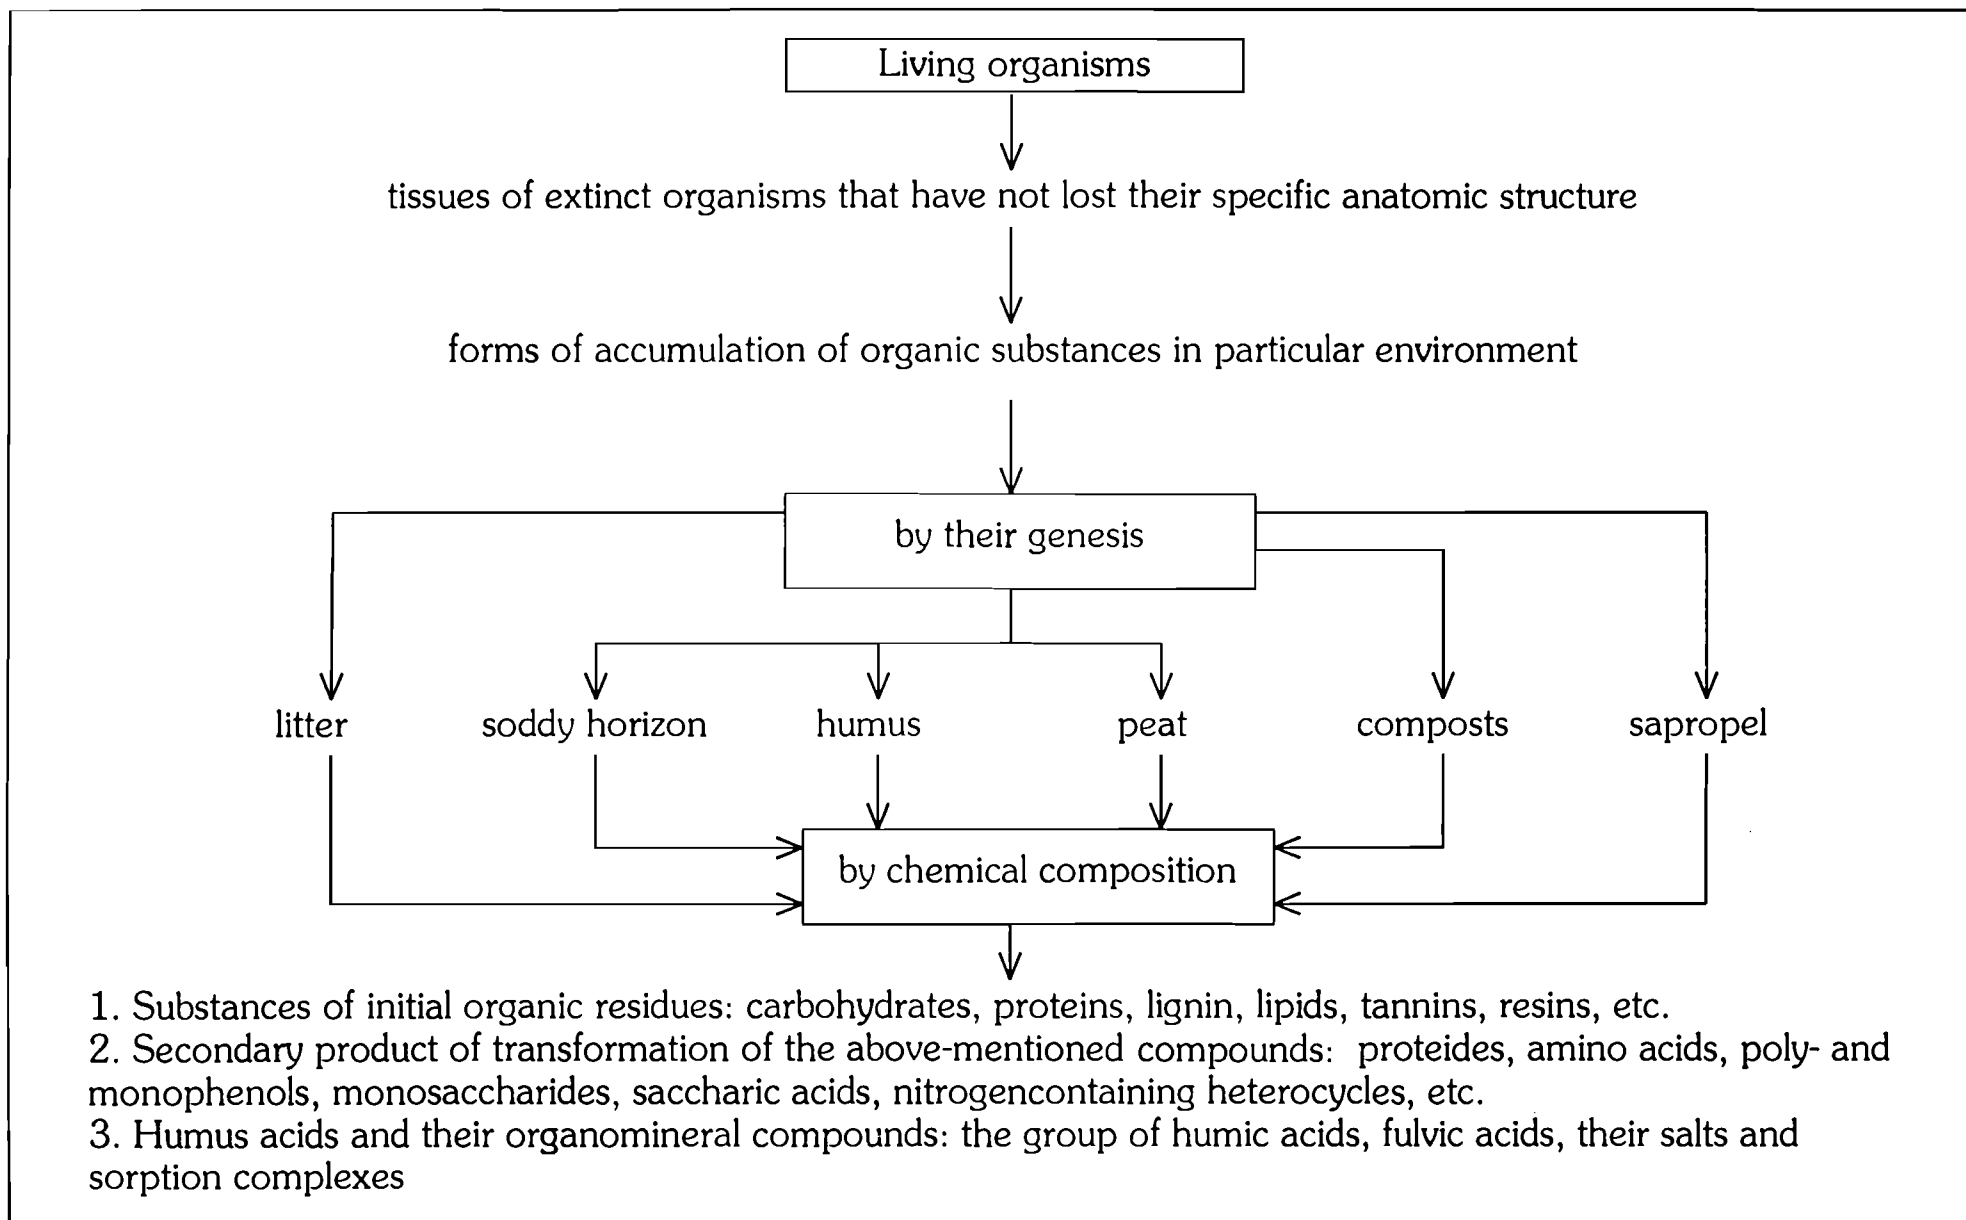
Living organisms

tissues of extinct organisms that have not lost their specific anatomic structure

forms of accumulation of organic substances in particular environment

by their genesis

litter

soddy horizon

humus

peat

composts

sapropel

by chemical composition

1. Substances of initial organic residues: carbohydrates, proteins, lignin, lipids, tannins, resins, etc.
2. Secondary product of transformation of the above-mentioned compounds: proteides, amino acids, poly- and monophenols, monosaccharides, saccharic acids, nitrogencontaining heterocycles, etc.
3. Humus acids and their organomineral compounds: the group of humic acids, fulvic acids, their salts and sorption complexes